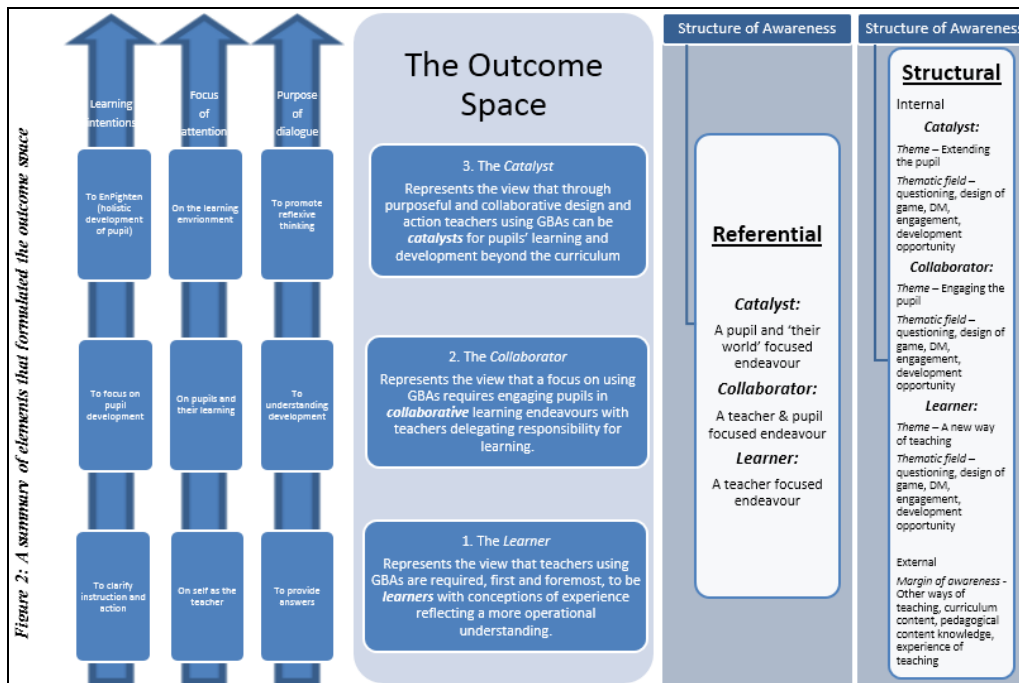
Figure 2: A summary of elements that formulated the outcome space

Learning intentions

Focus of attention

Purpose of dialogue

To EnPighten (holistic development of pupil)

On the learning envrionment

To promote reflexive thinking

To focus on pupil development

On pupils and their learning

To understanding development

To clarify instruction and action

On self as the teacher

To provide answers

The Outcome Space

3. The *Catalyst*

Represents the view that through purposeful and collaborative design and action teachers using GBAs can be ***catalysts*** for pupils' learning and development beyond the curriculum

2. The *Collaborator*

Represents the view that a focus on using GBAs requires engaging pupils in ***collaborative*** learning endeavours with teachers delegating responsibility for learning.

1. The *Learner*

Represents the view that teachers using GBAs are required, first and foremost, to be ***learners*** with conceptions of experience reflecting a more operational understanding.

Structure of Awareness

Referential

*Catalyst:*

A pupil and 'their world' focused endeavour

*Collaborator:*

A teacher & pupil focused endeavour

*Learner:*

A teacher focused endeavour

Structure of Awareness

Structural

Internal

*Catalyst:*

*Theme* – Extending the pupil

*Thematic field* – questioning, design of game, DM, engagement, development opportunity

*Collaborator:*

*Theme* – Engaging the pupil

*Thematic field* – questioning, design of game, DM, engagement, development opportunity

*Learner:*

*Theme* – A new way of teaching

*Thematic field* – questioning, design of game, DM, engagement, development opportunity

External

*Margin of awareness* - Other ways of teaching, curriculum content, pedagogical content knowledge, experience of teaching